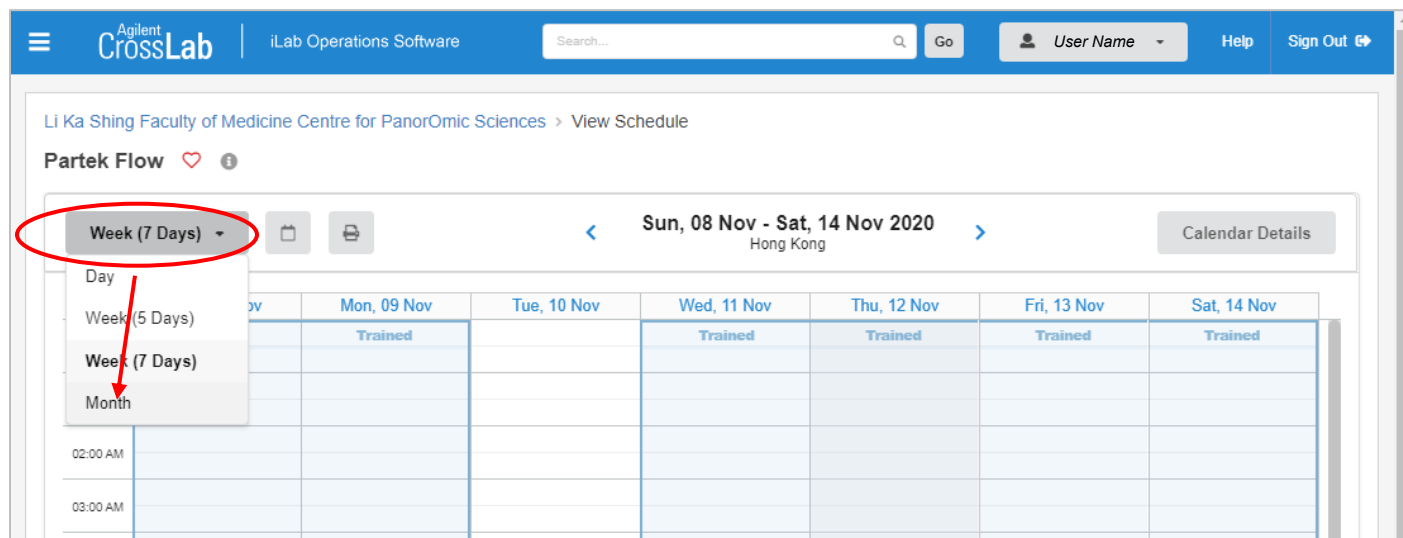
Agilent CrossLab | iLab Operations Software

Search...

Go

User Name

Help

Sign Out

Li Ka Shing Faculty of Medicine Centre for PanorOmic Sciences > View Schedule

Partek Flow

Week (7 Days)

Day

Week (5 Days)

Week (7 Days)

Month

Sun, 08 Nov - Sat, 14 Nov 2020
Hong Kong

Calendar Details

| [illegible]ov | Mon, 09 Nov | Tue, 10 Nov | Wed, 11 Nov | Thu, 12 Nov | Fri, 13 Nov | Sat, 14 Nov |
|---|---|---|---|---|---|---|
| | Trained | | Trained | Trained | Trained | Trained |

02:00 AM

03:00 AM